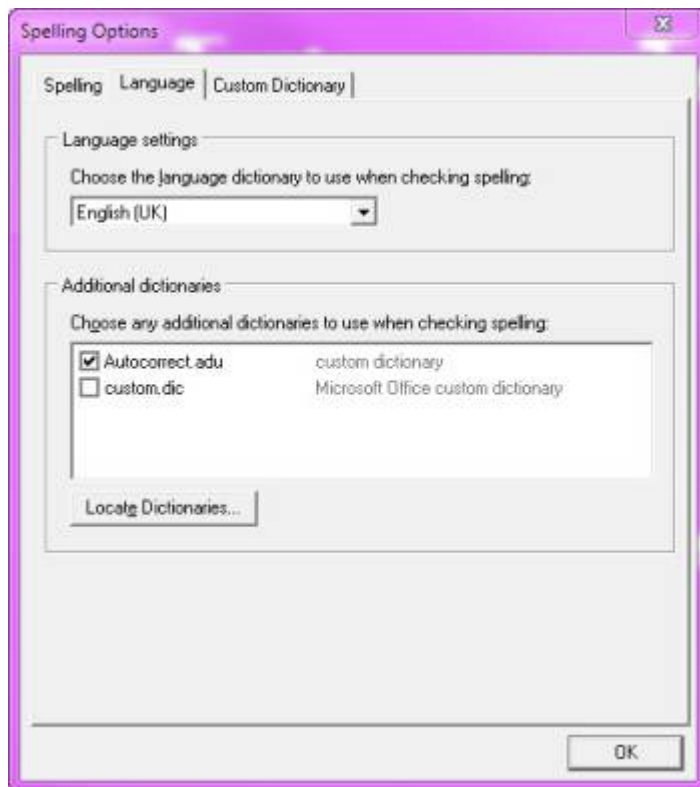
Spelling Options

Spelling Language Custom Dictionary

Language settings

Choose the language dictionary to use when checking spelling:

English (UK)

Additional dictionaries

Choose any additional dictionaries to use when checking spelling:

| | | |
|---|---|---|
| ☑ | Autocorrect.adu | custom dictionary |
| ☐ | custom.dic | Microsoft Office custom dictionary |

Locate Dictionaries...

OK